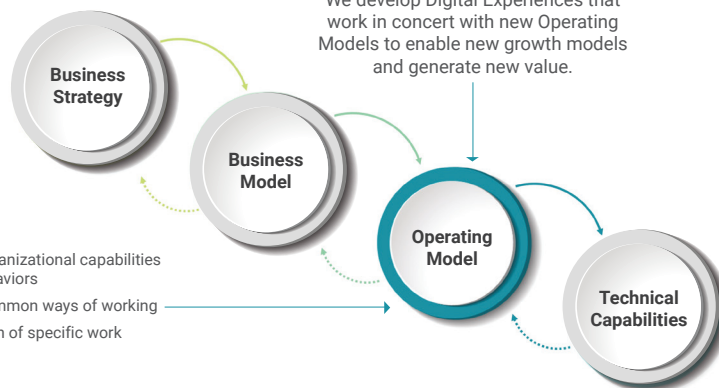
We develop Digital Experiences that work in concert with new Operating Models to enable new growth models and generate new value.

Business Strategy

Business Model

Operating Model

Technical Capabilities

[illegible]anizational capabilities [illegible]aviors

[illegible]mmon ways of working

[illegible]n of specific work